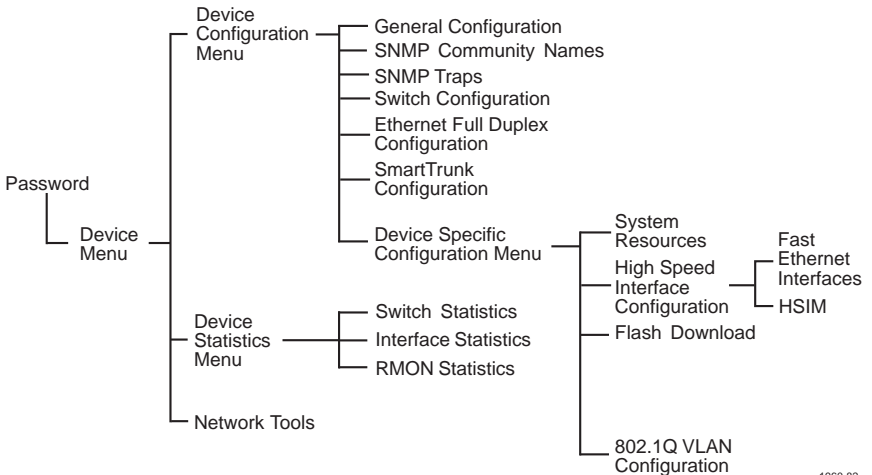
Password

Device Menu

Device Configuration Menu

General Configuration

SNMP Community Names

SNMP Traps

Switch Configuration

Ethernet Full Duplex Configuration

SmartTrunk Configuration

Device Specific Configuration Menu

System Resources

High Speed Interface Configuration

Fast Ethernet Interfaces

HSIM

Flash Download

802.1Q VLAN Configuration

Device Statistics Menu

Switch Statistics

Interface Statistics

RMON Statistics

Network Tools

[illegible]